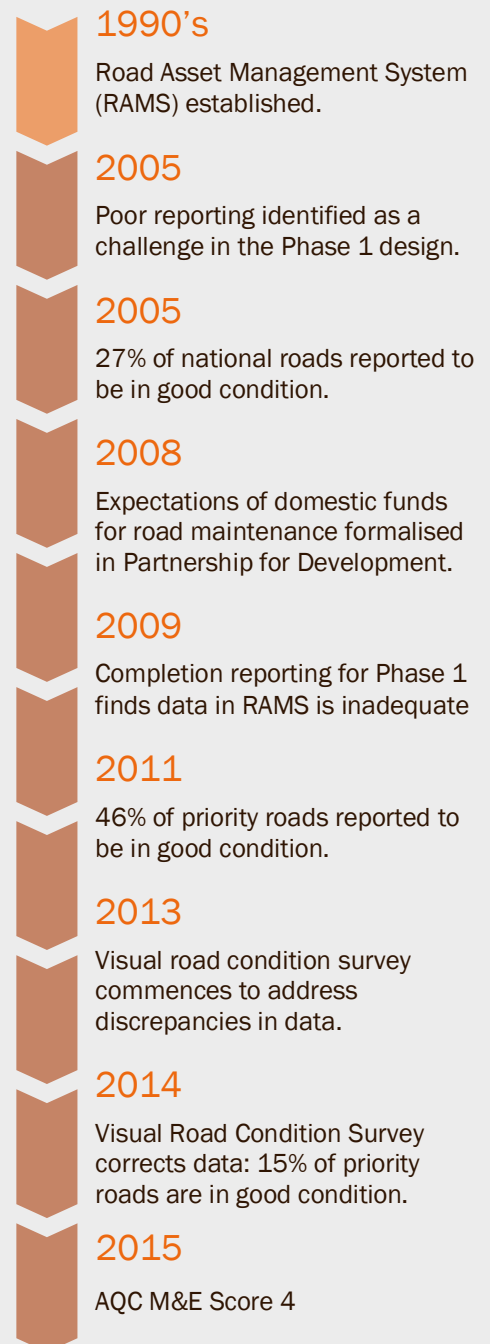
1990’s

Road Asset Management System (RAMS) established.

2005

Poor reporting identified as a challenge in the Phase 1 design.

2005

27% of national roads reported to be in good condition.

2008

Expectations of domestic funds for road maintenance formalised in Partnership for Development.

2009

Completion reporting for Phase 1 finds data in RAMS is inadequate

2011

46% of priority roads reported to be in good condition.

2013

Visual road condition survey commences to address discrepancies in data.

2014

Visual Road Condition Survey corrects data: 15% of priority roads are in good condition.

2015

AQC M&E Score 4